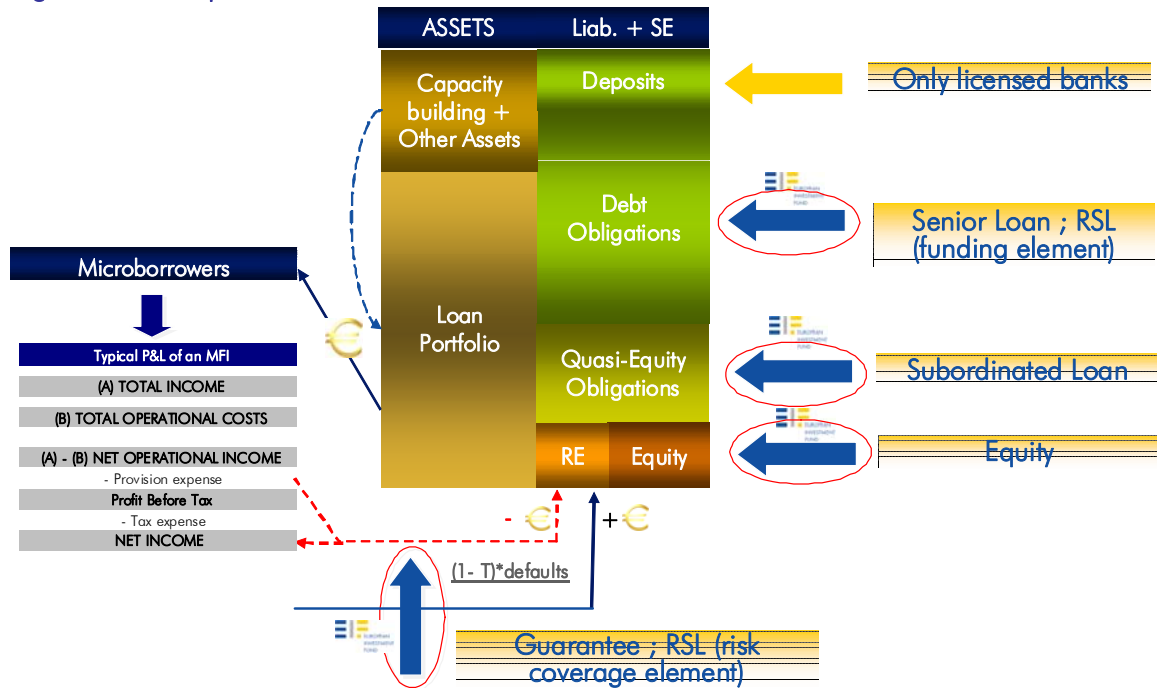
ASSETS

Liab. + SE

Capacity building + Other Assets

Deposits

Only licensed banks

Debt Obligations

Senior Loan ; RSL (funding element)

Microborrowers

Loan Portfolio

Quasi-Equity Obligations

Subordinated Loan

Typical P&L of an MFI

(A) TOTAL INCOME

(B) TOTAL OPERATIONAL COSTS

(A) - (B) NET OPERATIONAL INCOME

- Provision expense

Profit Before Tax

- Tax expense

NET INCOME

RE

Equity

Equity

- €

+ €

(1- T)*defaults

Guarantee ; RSL (risk coverage element)